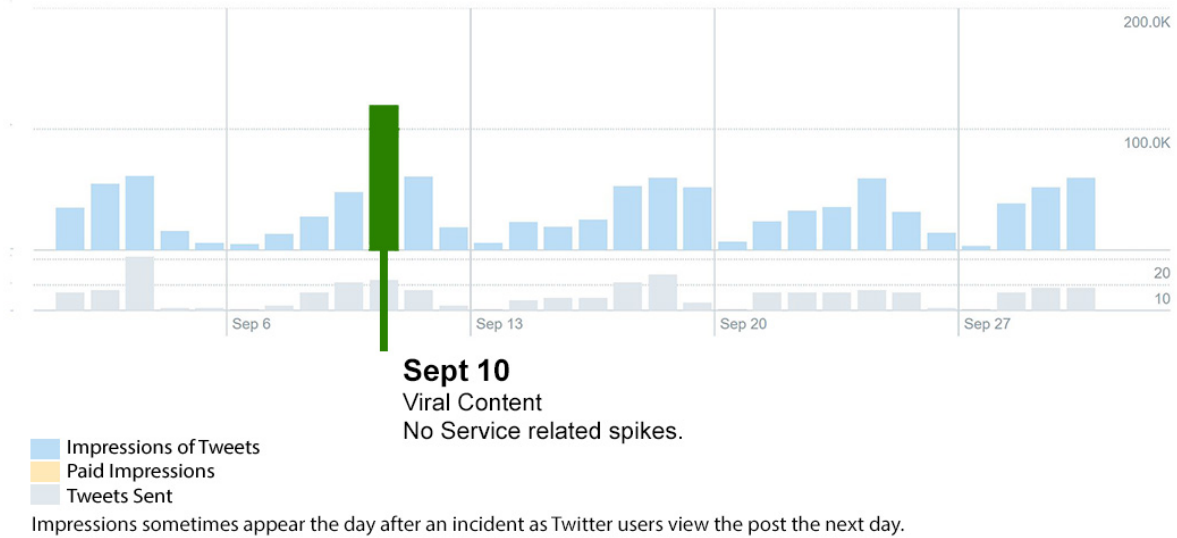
200.0K

100.0K

20

10

Sep 6

Sep 13

Sep 20

Sep 27

**Sept 10**
Viral Content
No Service related spikes.

Impressions of Tweets
Paid Impressions
Tweets Sent

Impressions sometimes appear the day after an incident as Twitter users view the post the next day.